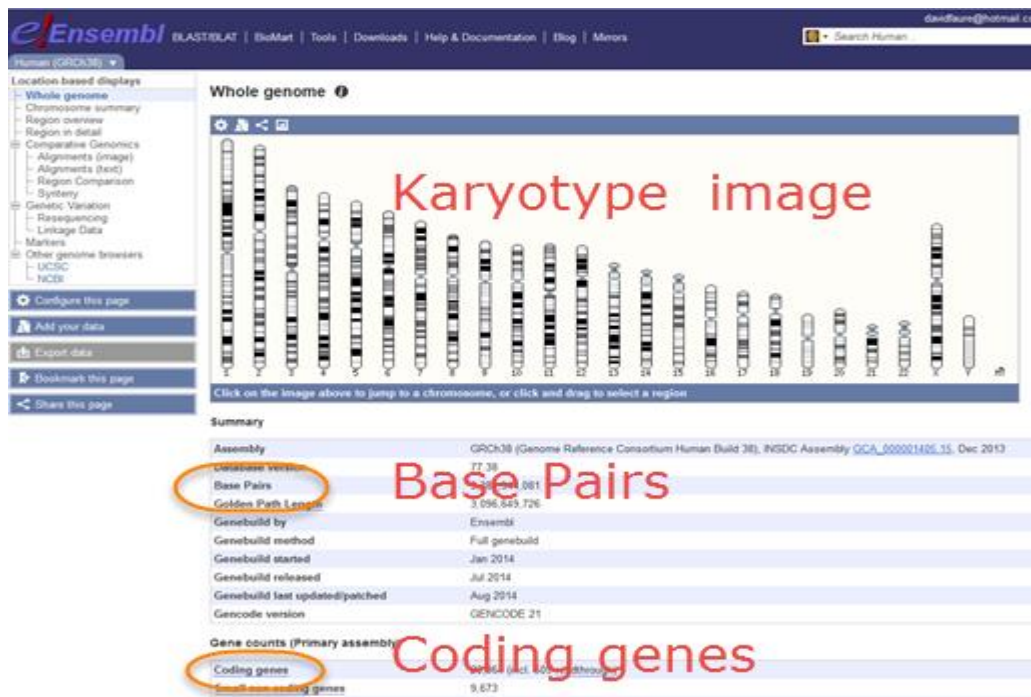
e! Ensembl BLAST/BLAT | BioMart | Tools | Downloads | Help & Documentation | Blog | Mirrors

davidfaure@hotmail.c

Search Human...

Human (GRCh38)

Location-based displays
Whole genome
Chromosome summary
Region overview
Region in detail
Comparative Genomics
Alignments (image)
Alignments (text)
Region Comparison
Synteny
Genetic Variation
Resequencing
Linkage Data
Markers
Other genome browsers
UCSC
NCBI

Configure this page
Add your data
Export data
Bookmark this page
Share this page

Whole genome

Karyotype image

1 2 3 4 5 6 7 8 9 10 11 12 13 14 15 16 17 18 19 20 21 22 X Y MT

Click on the image above to jump to a chromosome, or click and drag to select a region

Summary

| | |
|---|---|
| Assembly | GRCh38 (Genome Reference Consortium Human Build 38), INSDC Assembly GCA_000001405.15, Dec 2013 |
| Database version | 77.38 |
| Base Pairs | 3,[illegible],081 |
| Golden Path Length | 3,096,649,726 |
| Genebuild by | Ensembl |
| Genebuild method | Full genebuild |
| Genebuild started | Jan 2014 |
| Genebuild released | Jul 2014 |
| Genebuild last updated/patched | Aug 2014 |
| Gencode version | GENCODE 21 |

Base Pairs

Gene counts (Primary assembly)

| | |
|---|---|
| Coding genes | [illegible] (incl. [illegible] readthrough) |
| Small non coding genes | 9,673 |

Coding genes